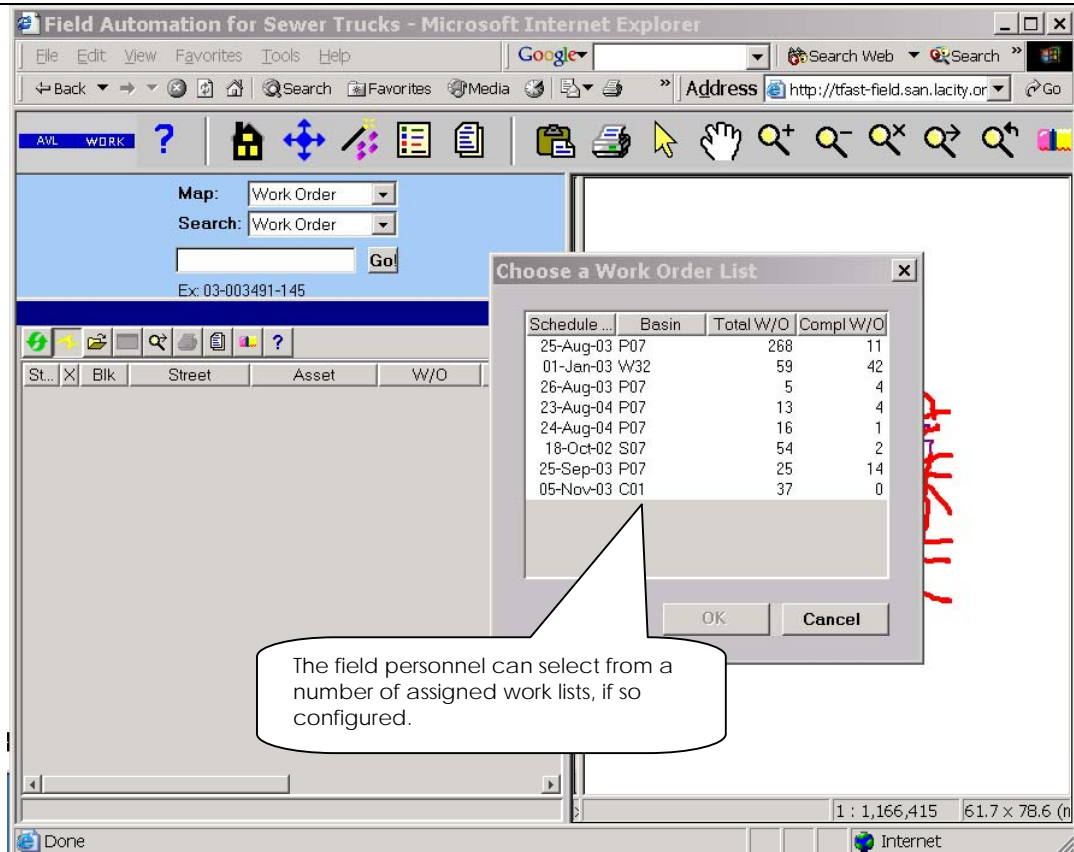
Field Automation for Sewer Trucks - Microsoft Internet Explorer

File Edit View Favorites Tools Help

Google Search Web Search

Back Search Favorites Media Address http://tfast-field.san.lacity.or Go

AVL WORK ?

Map: Work Order

Search: Work Order

Go!

Ex: 03-003491-145

St.. X Blk Street Asset W/O

Choose a Work Order List

| Schedule ... | Basin | Total W/O | Compl W/O |
|---|---|---|---|
| 25-Aug-03 | P07 | 268 | 11 |
| 01-Jan-03 | W32 | 59 | 42 |
| 26-Aug-03 | P07 | 5 | 4 |
| 23-Aug-04 | P07 | 13 | 4 |
| 24-Aug-04 | P07 | 16 | 1 |
| 18-Oct-02 | S07 | 54 | 2 |
| 25-Sep-03 | P07 | 25 | 14 |
| 05-Nov-03 | C01 | 37 | 0 |

OK Cancel

The field personnel can select from a number of assigned work lists, if so configured.

1 : 1,166,415 61.7 x 78.6 (n

Done Internet